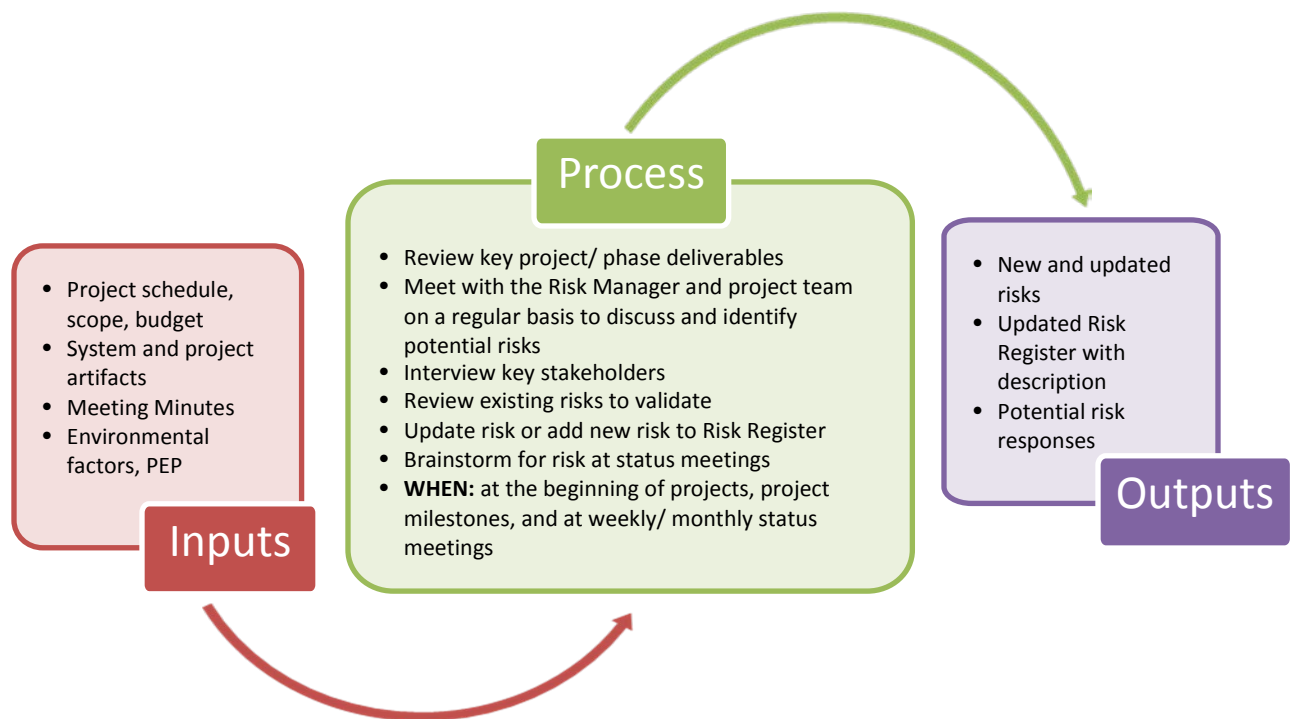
- Project schedule, scope, budget
- System and project artifacts
- Meeting Minutes
- Environmental factors, PEP

Inputs

Process

- Review key project/ phase deliverables
- Meet with the Risk Manager and project team on a regular basis to discuss and identify potential risks
- Interview key stakeholders
- Review existing risks to validate
- Update risk or add new risk to Risk Register
- Brainstorm for risk at status meetings
- **WHEN:** at the beginning of projects, project milestones, and at weekly/ monthly status meetings

- New and updated risks
- Updated Risk Register with description
- Potential risk responses

Outputs